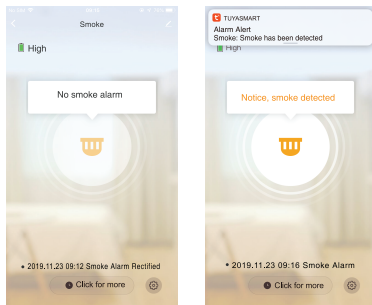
Smoke

High

No smoke alarm

• 2019.11.23 09:12 Smoke Alarm Rectified

Click for more

TUYASMART

Alarm Alert

Smoke: Smoke has been detected

Notice, smoke detected

• 2019.11.23 09:16 Smoke Alarm

Click for more